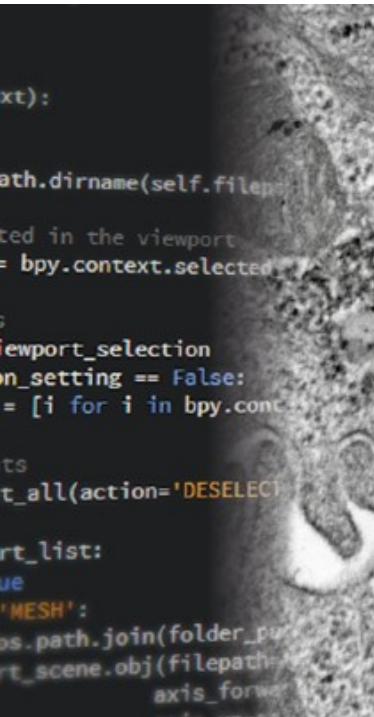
xt):

ath.dirname(self.filep

ted in the viewport
= bpy.context.selected

s
iewport_selection
on_setting == False:
= [i for i in bpy.con

ts
t_all(action='DESELECT

rt_list:
ue
'MESH':
os.path.join(folder_p
rt_scene.obj(filepath
axis_forw